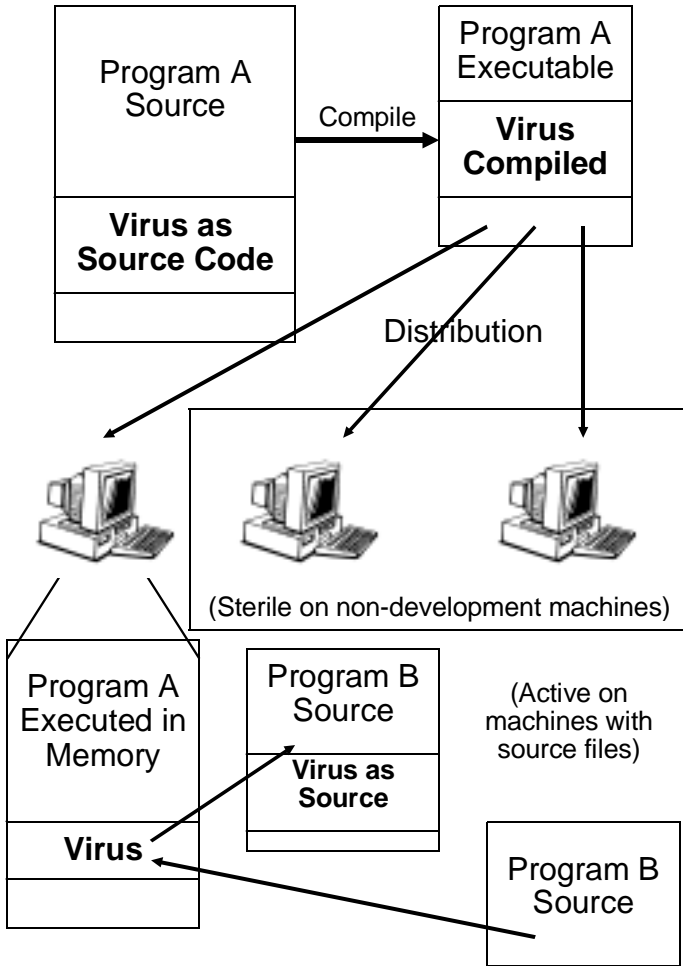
Program A Source

Virus as Source Code

Compile

Program A Executable

Virus Compiled

Distribution

(Sterile on non-development machines)

Program A Executed in Memory

Virus

Program B Source

Virus as Source

(Active on machines with source files)

Program B Source